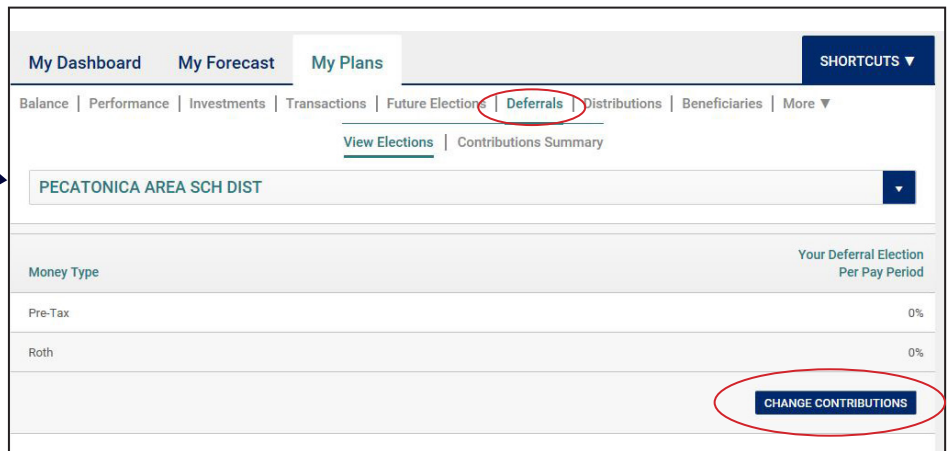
My Dashboard | My Forecast | My Plans | SHORTCUTS ▼

Balance | Performance | Investments | Transactions | Future Elections | Deferrals | Distributions | Beneficiaries | More ▼

View Elections | Contributions Summary

PECATONICA AREA SCH DIST ▾

| Money Type | Your Deferral Election Per Pay Period |
|---|---|
| Pre-Tax | 0% |
| Roth | 0% |

CHANGE CONTRIBUTIONS